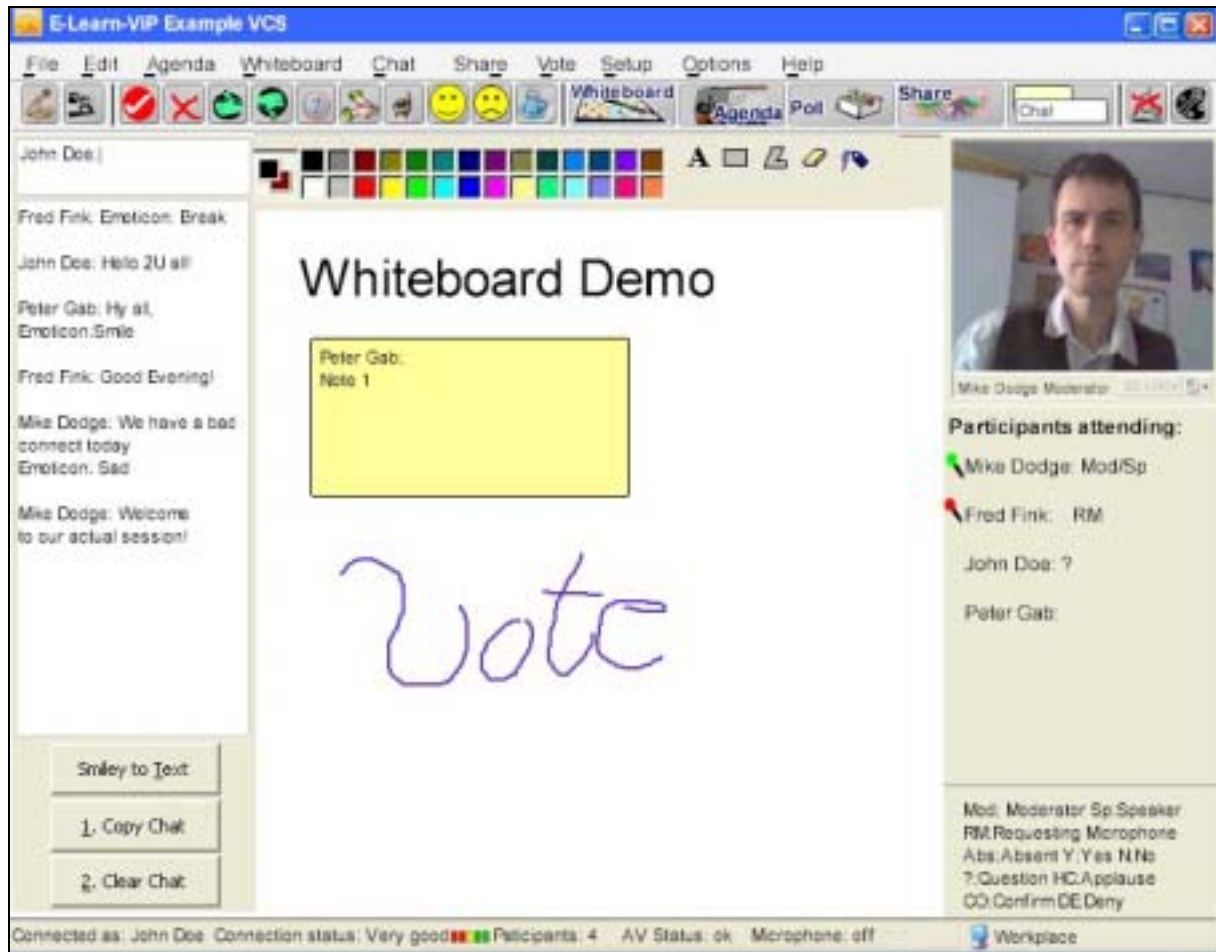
E-Learn-VIP Example VCS

File Edit Agenda Whiteboard Chat Share Vote Setup Options Help

Whiteboard Agenda Poll Share Chat

John Doe:|

Fred Fink: Emoticon: Break

John Doe: Hello 2U all!

Peter Gab: Hy all, Emoticon:Smile

Fred Fink: Good Evening!

Mike Dodge: We have a bad connect today
Emoticon: Sad

Mike Dodge: Welcome to our actual session!

Smiley to Text

1. Copy Chat

2. Clear Chat

A

Whiteboard Demo

Peter Gab:
Note 1

Vote

Mike Dodge Moderator

Participants attending:

Mike Dodge: Mod/Sp

Fred Fink: RM

John Doe: ?

Peter Gab:

Mod: Moderator Sp:Speaker
RM:Requesting Microphone
Abs:Absent Y:Yes N:No
?:Question HC:Applause
CO:Confirm DE:Deny

Connected as: John Doe Connection status: Very good Paticipants: 4 AV Status: ok Microphone: off

Workplace